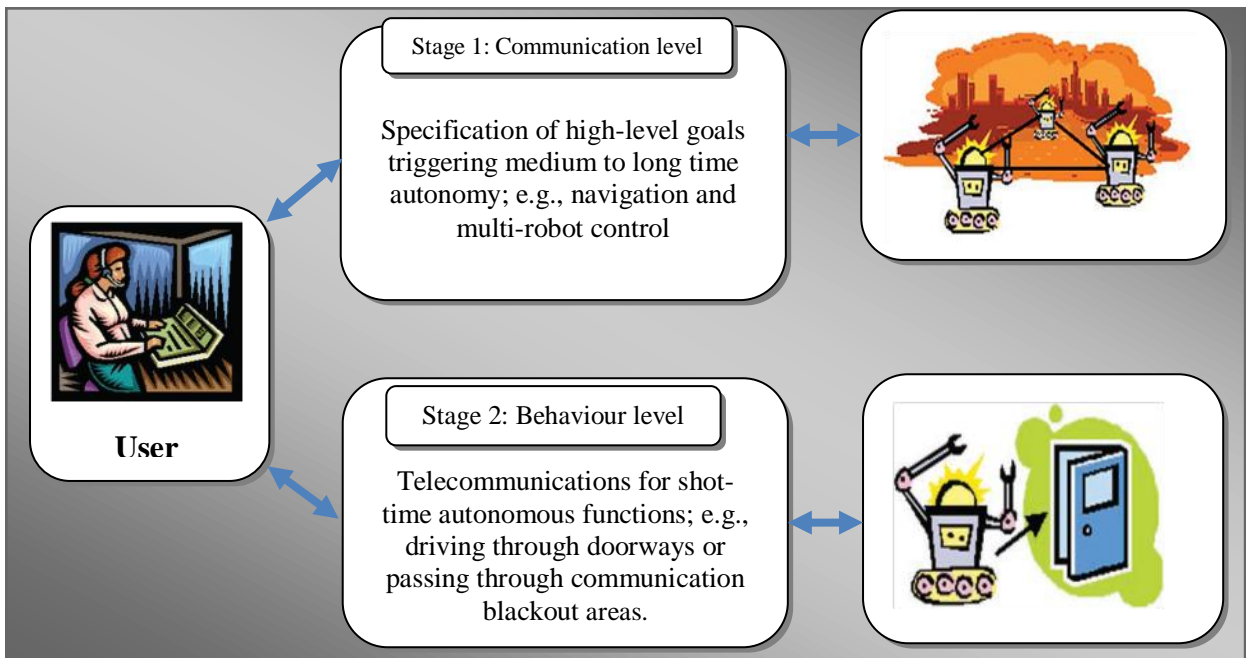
Stage 1: Communication level

Specification of high-level goals triggering medium to long time autonomy; e.g., navigation and multi-robot control

User

Stage 2: Behaviour level

Telecommunications for shot-time autonomous functions; e.g., driving through doorways or passing through communication blackout areas.